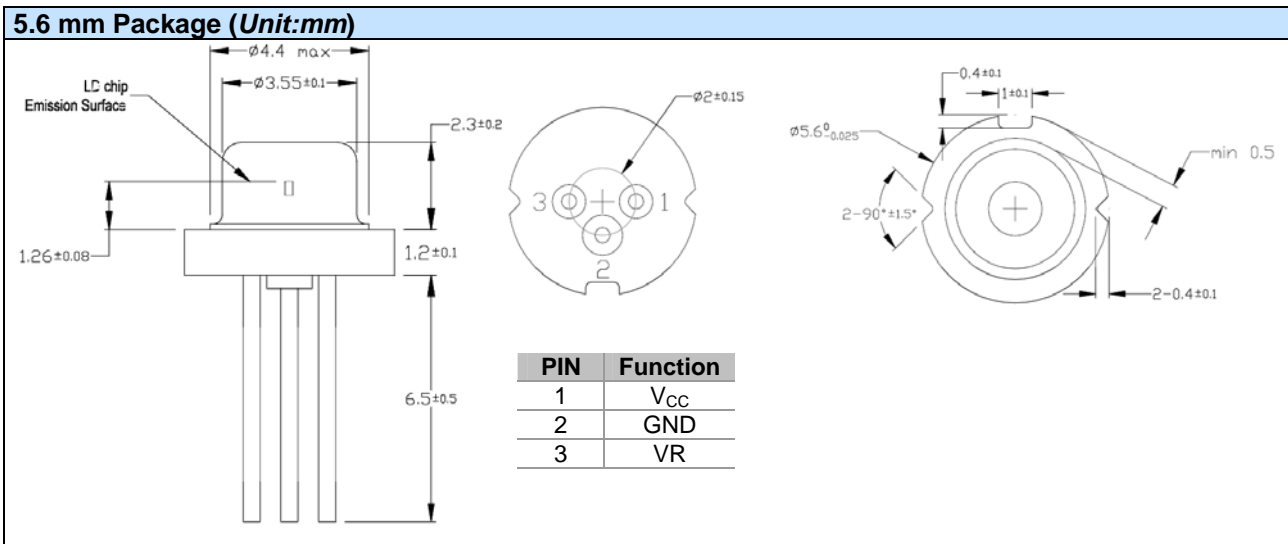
5.6 mm Package (*Unit:mm*)

$\phi$4.4 max

$\phi$3.55±0.1

LD chip Emission Surface

2.3±0.2

1.26±0.08

1.2±0.1

6.5±0.5

$\phi$2±0.15

3

1

2

0.4±0.1

1±0.1

$\phi5.6^{0}_{-0.025}$

min 0.5

2-90°±1.5°

2-0.4±0.1

| PIN | Function |
|---|---|
| 1 | $V_{CC}$ |
| 2 | GND |
| 3 | VR |